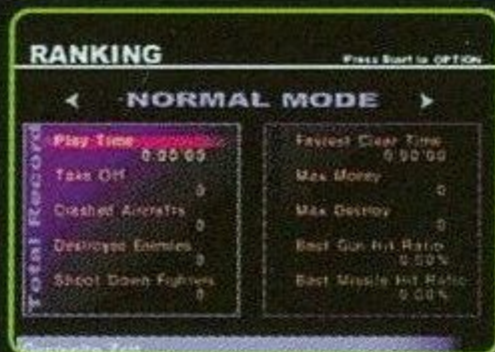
RANKING

Press Start to OPTION

NORMAL MODE

Total Record

Play Time
0:00'00

Take Off
0

Crashed Aircrafts
0

Destroyed Enemies
0

Shoot Down Fighters
0

Fastest Clear Time
0:00'00

Max Money
0

Max Destroy
0

Best Gun Hit Ratio
0.00%

Best Missile Hit Ratio
0.00%

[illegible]